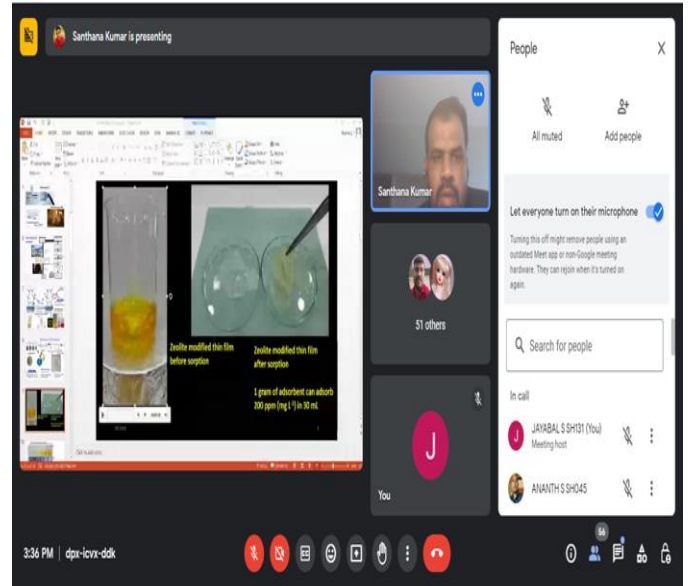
Santhana Kumar is presenting

Zeolite modified thin film before sorption

Zeolite modified thin film after sorption

1 gram of adsorbent can adsorb 200 ppm (mg $L^{-1}$) in 30 ml.

Santhana Kumar

51 others

J

You

People

All muted

Add people

Let everyone turn on their microphone

Turning this off might remove people using an outdated Meet app or non-Google meeting hardware. They can rejoin when it's turned on again.

Search for people

In call

JAYABAL S SH131 (You)
Meeting host

ANANTH S SH045

3:36 PM | dpx-icvx-ddk

56